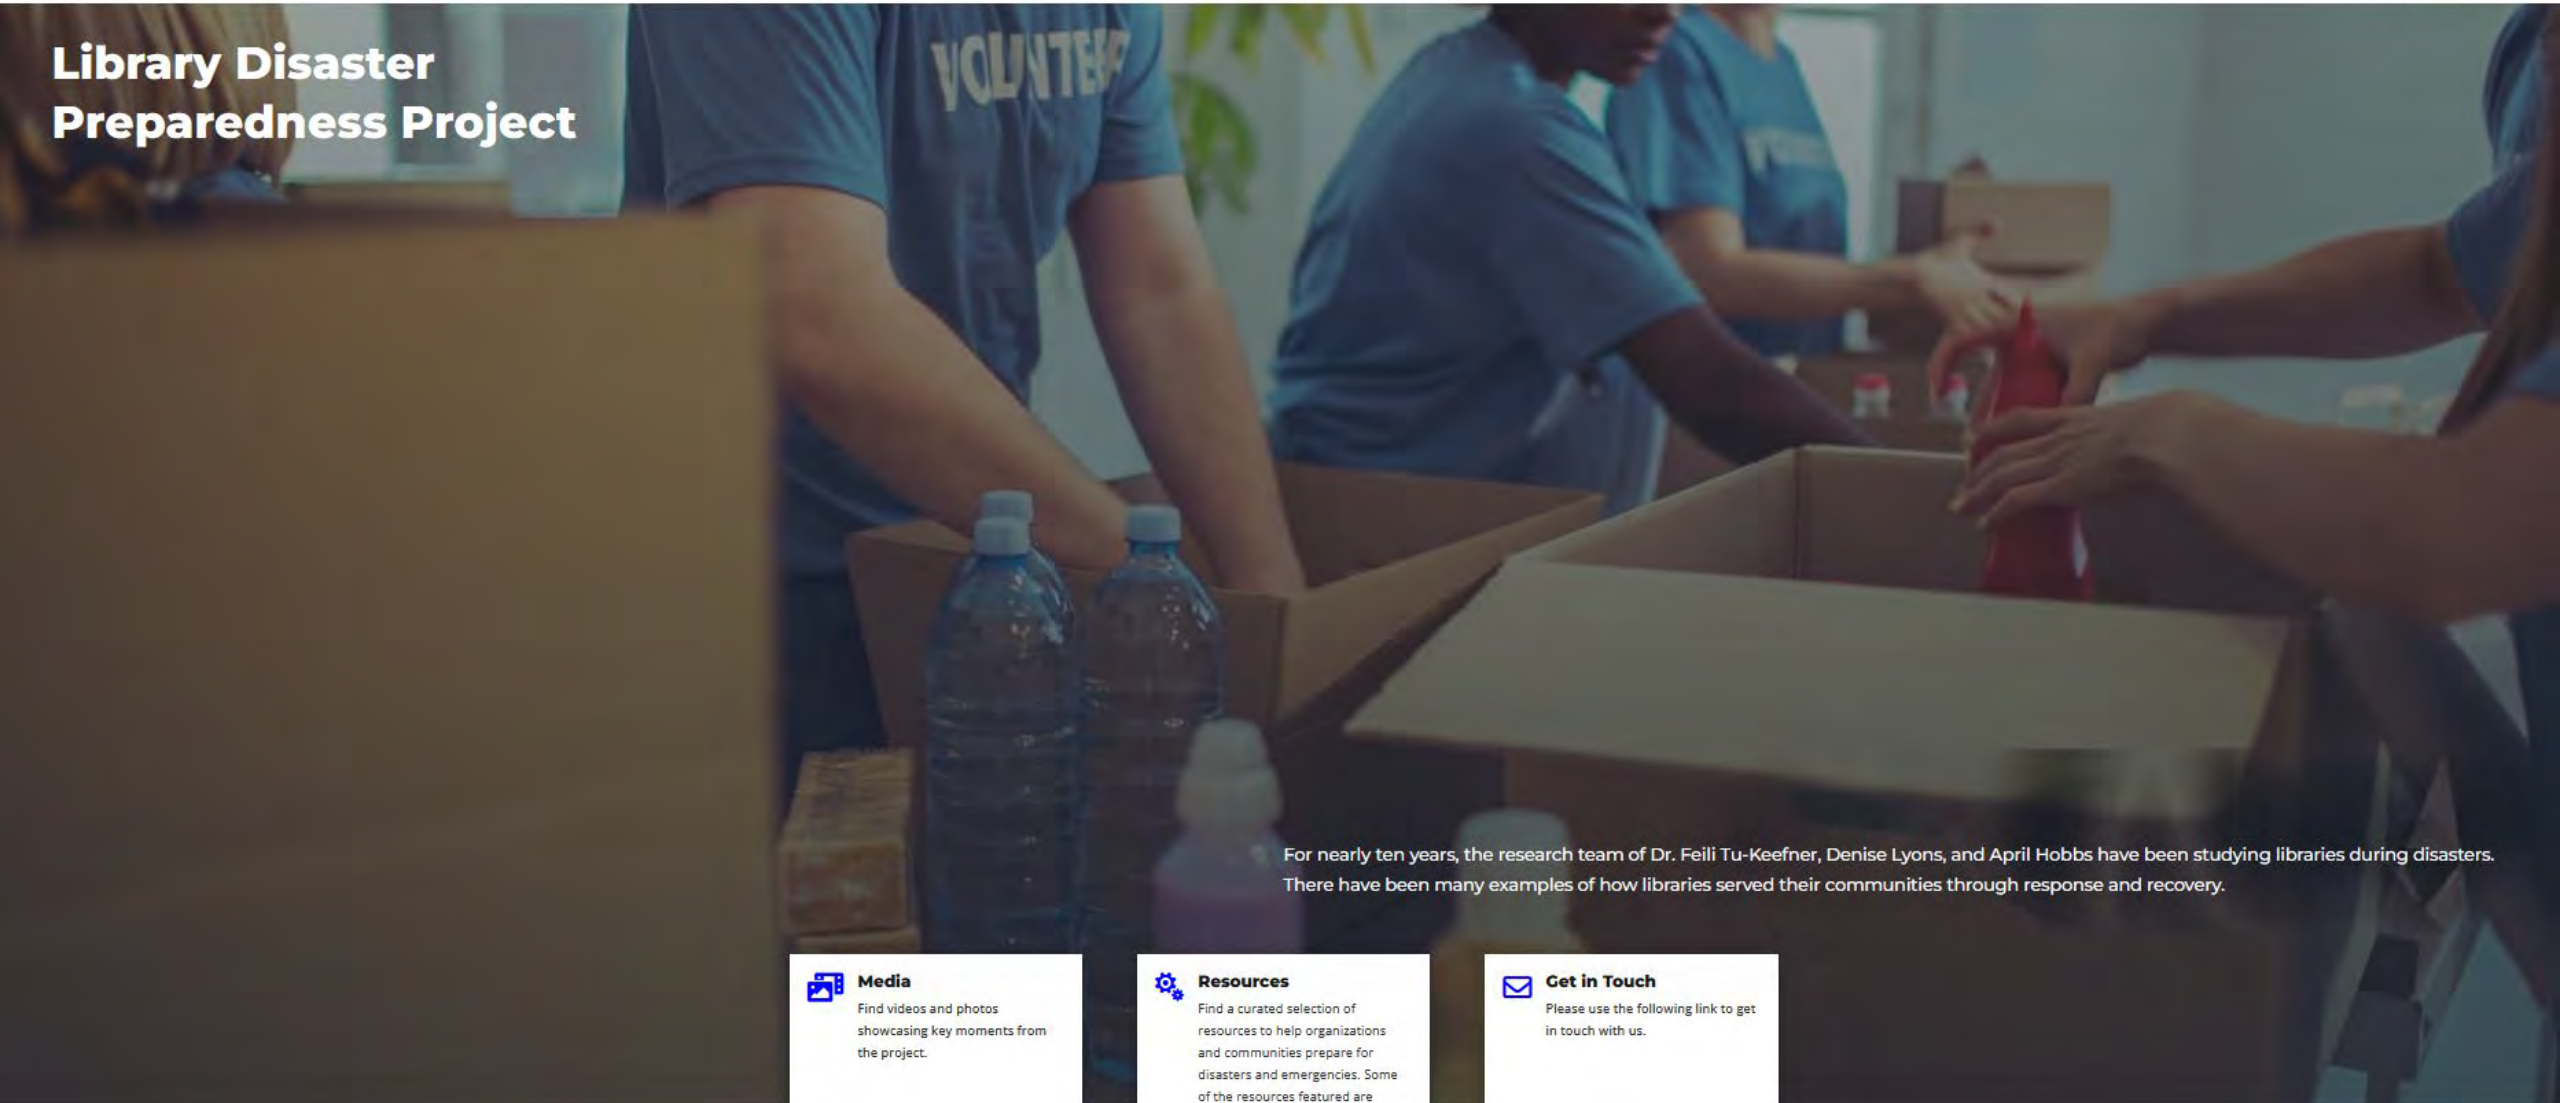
Library Disaster Preparedness Project

VOLUNTEER

For nearly ten years, the research team of Dr. Feili Tu-Keefner, Denise Lyons, and April Hobbs have been studying libraries during disasters. There have been many examples of how libraries served their communities through response and recovery.

Media
Find videos and photos showcasing key moments from the project.

Resources
Find a curated selection of resources to help organizations and communities prepare for disasters and emergencies. Some of the resources featured are

Get in Touch
Please use the following link to get in touch with us.